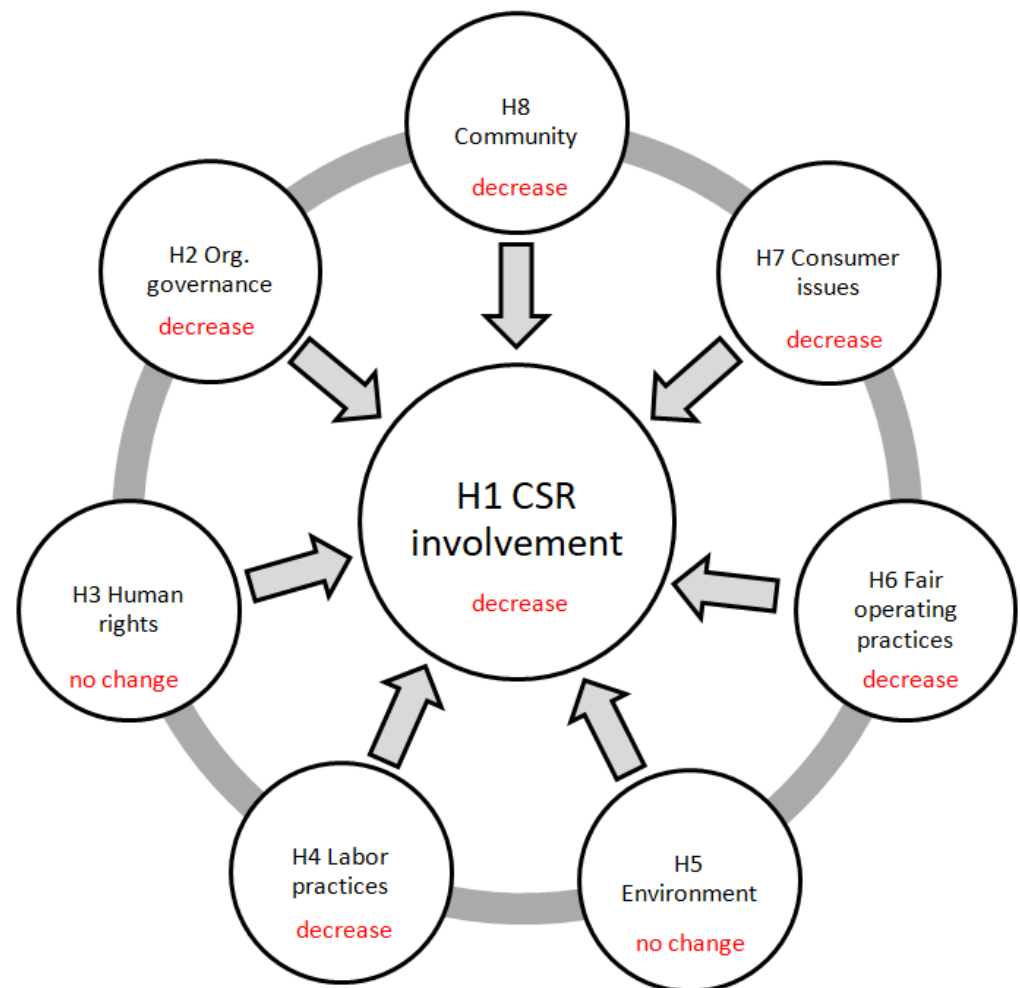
H8 Community
decrease

H2 Org. governance
decrease

H7 Consumer issues
decrease

H1 CSR involvement
decrease

H3 Human rights
no change

H6 Fair operating practices
decrease

H4 Labor practices
decrease

H5 Environment
no change